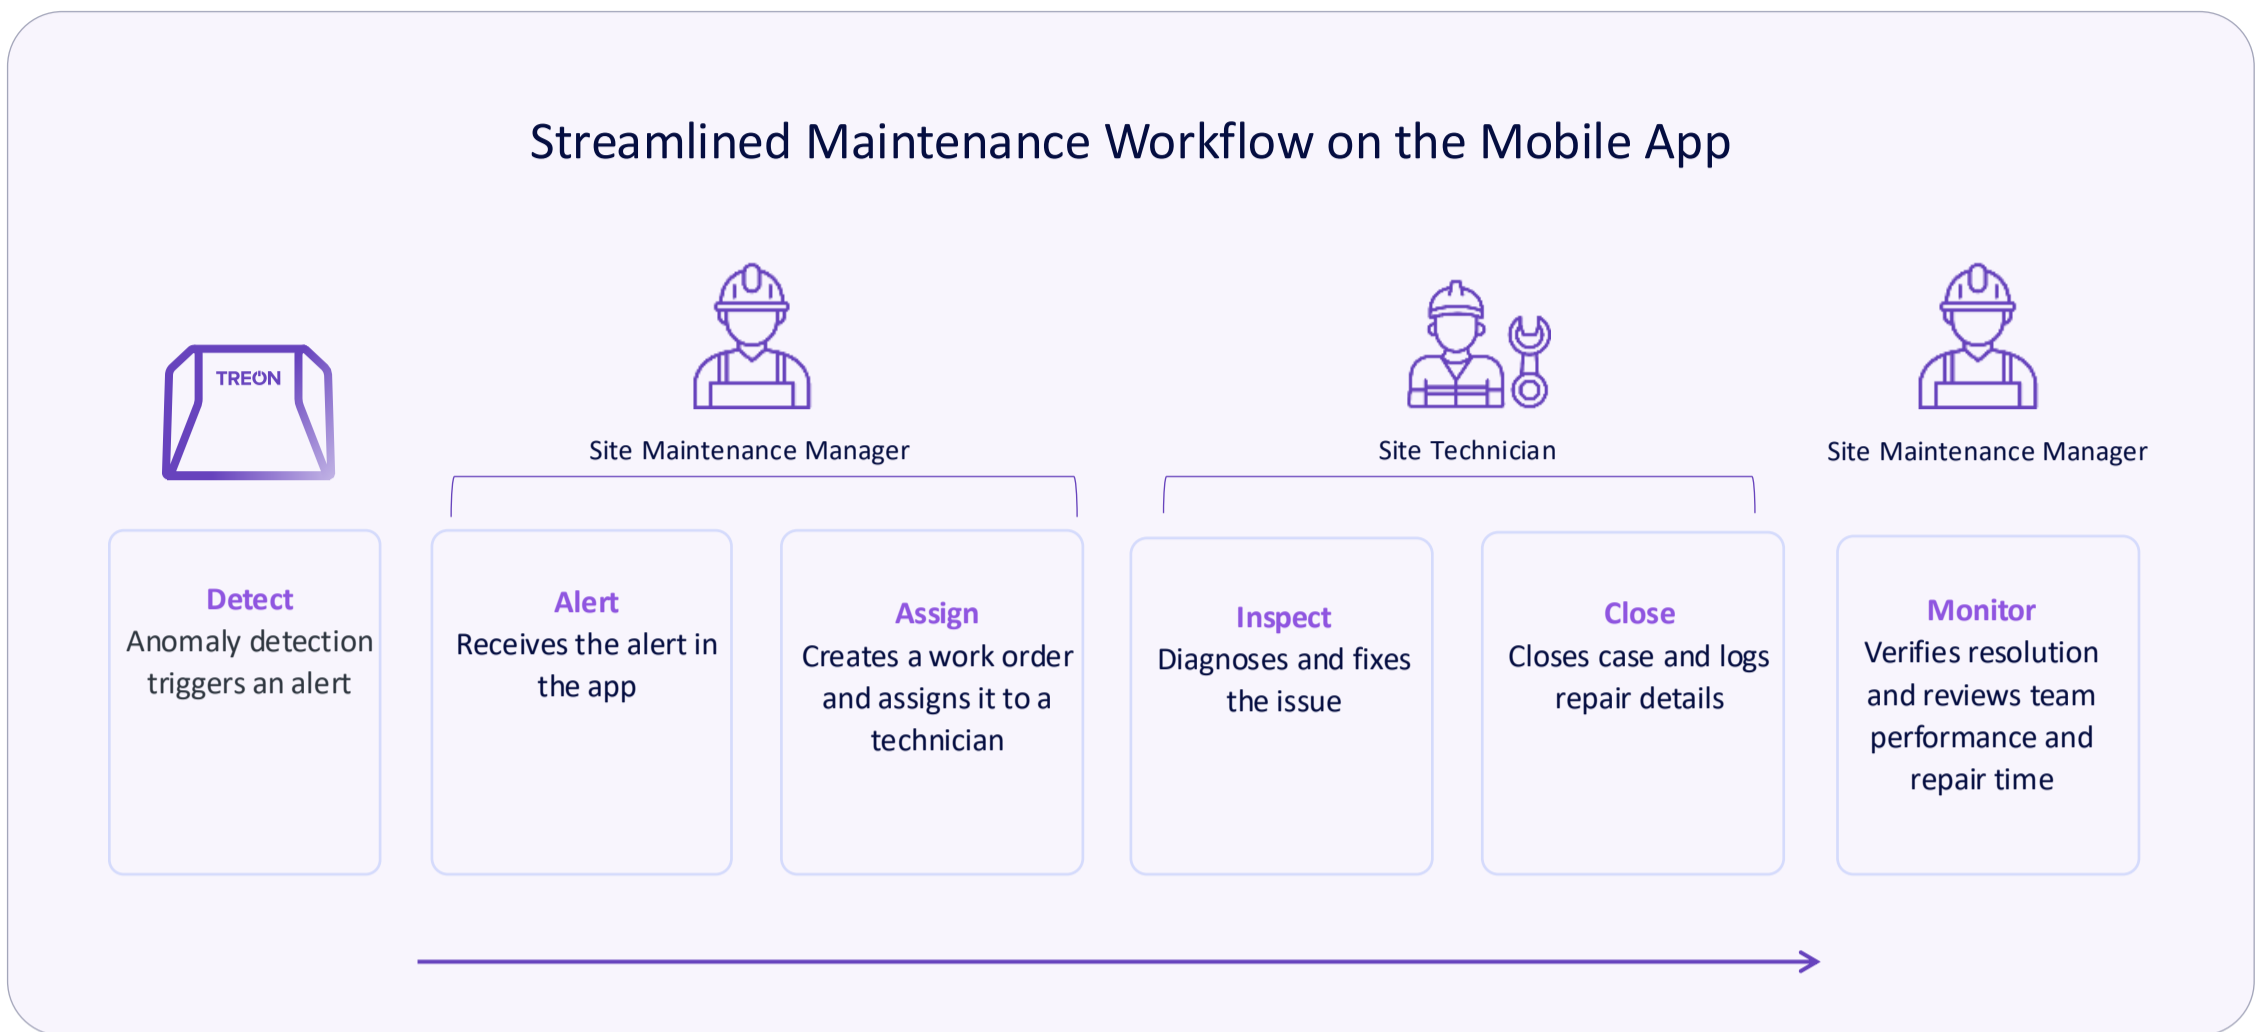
Streamlined Maintenance Workflow on the Mobile App

TREON

Site Maintenance Manager

Site Technician

Site Maintenance Manager

Detect
Anomaly detection triggers an alert

Alert
Receives the alert in the app

Assign
Creates a work order and assigns it to a technician

Inspect
Diagnoses and fixes the issue

Close
Closes case and logs repair details

Monitor
Verifies resolution and reviews team performance and repair time